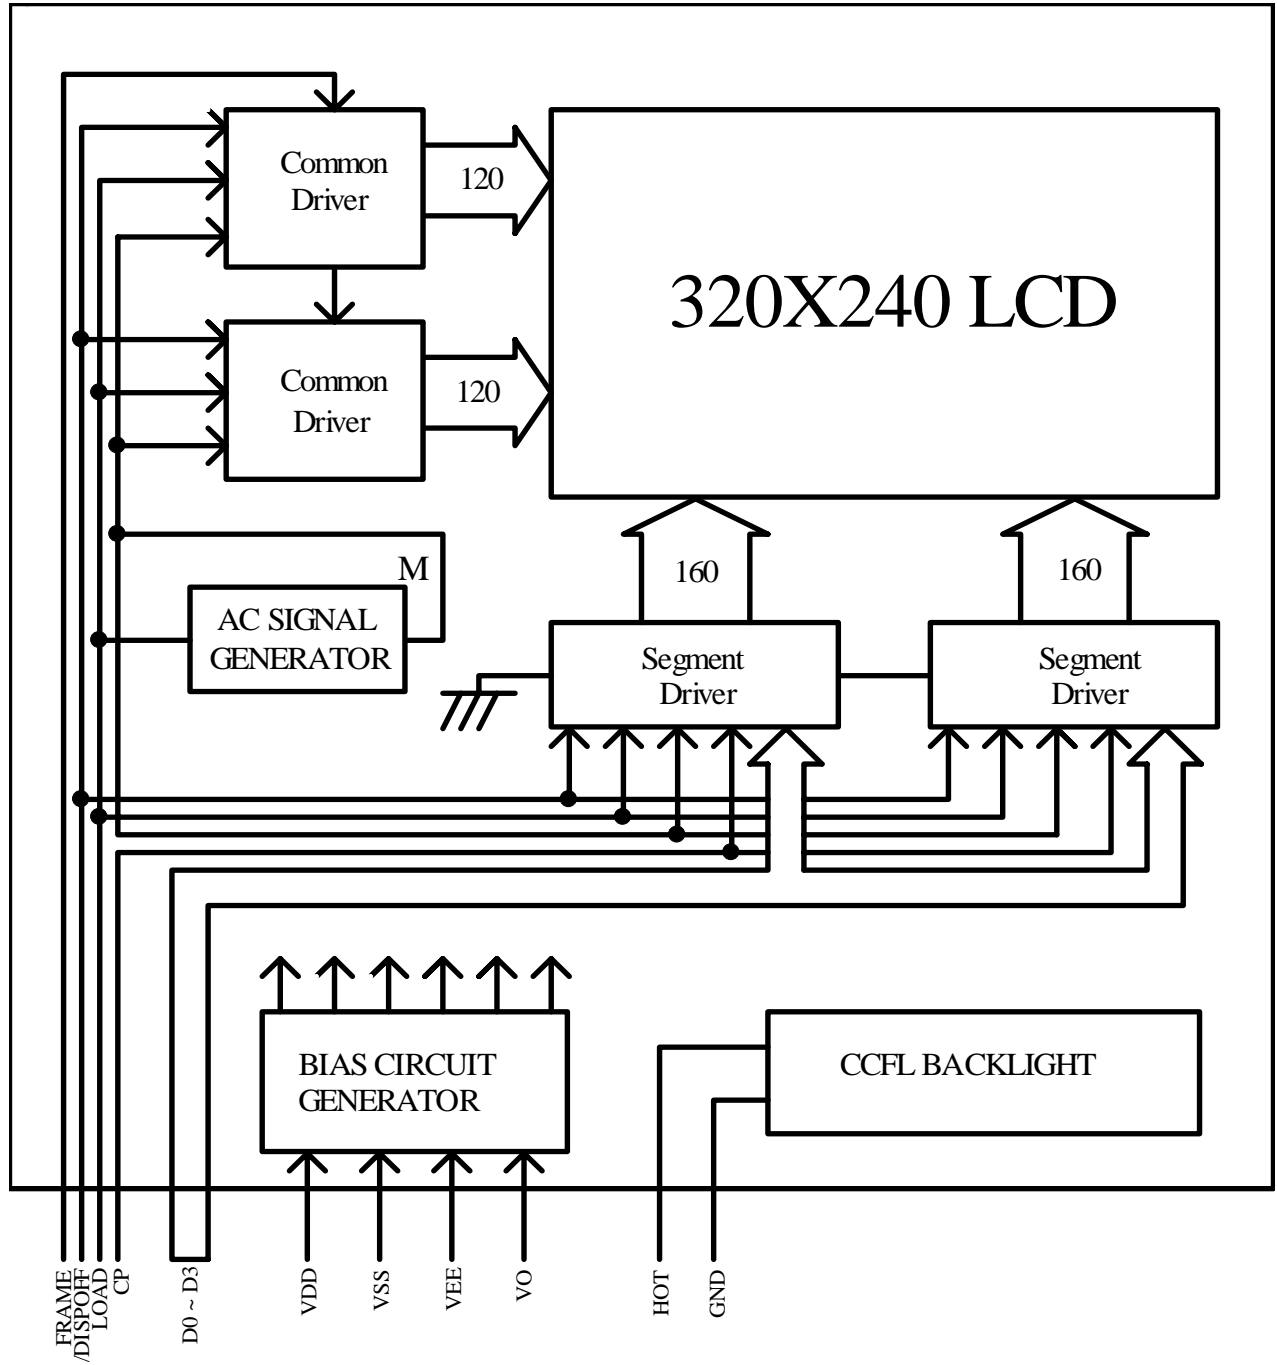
Common Driver

120

320X240 LCD

Common Driver

120

M

AC SIGNAL GENERATOR

160

160

Segment Driver

Segment Driver

BIAS CIRCUIT GENERATOR

CCFL BACKLIGHT

FRAME
/DISPOFF
LOAD
CP
D0 ~ D3
VDD
VSS
VEE
VO
HOT
GND